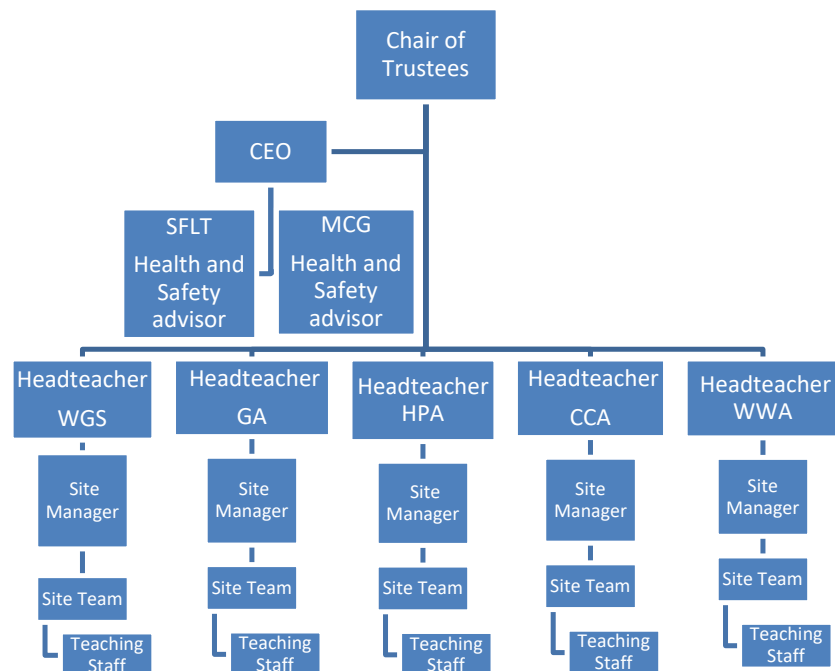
Chair of Trustees

CEO

SFLT
Health and Safety advisor

MCG
Health and Safety advisor

Headteacher WGS

Site Manager

Site Team

Teaching Staff

Headteacher GA

Site Manager

Site Team

Teaching Staff

Headteacher HPA

Site Manager

Site Team

Teaching Staff

Headteacher CCA

Site Manager

Site Team

Teaching Staff

Headteacher WWA

Site Manager

Site Team

Teaching Staff